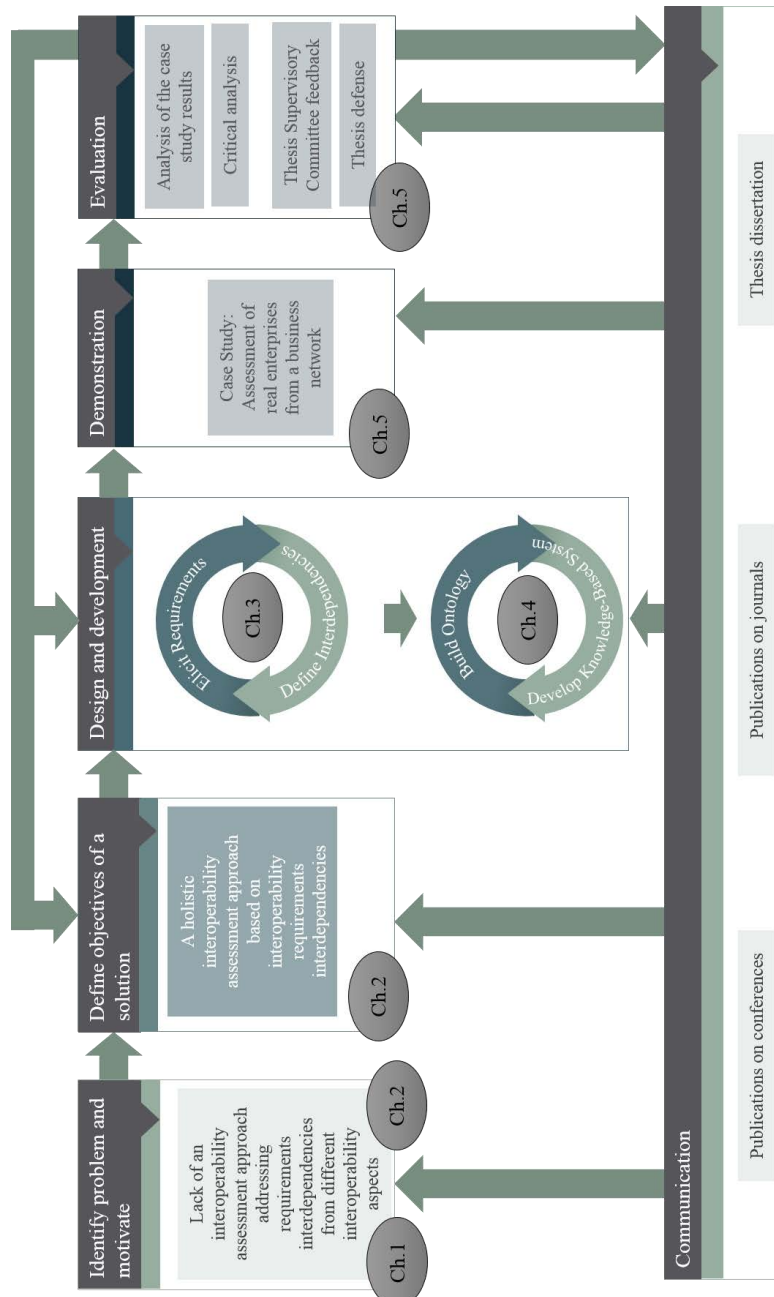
Identify problem and motivate

Lack of an interoperability assessment approach addressing requirements interdependencies from different interoperability aspects

Ch.1

Ch.2

Define objectives of a solution

A holistic interoperability assessment approach based on interoperability requirments interdependencies

Ch.2

Design and development

Elicit Requirements

Ch.3

Define Interdependencies

Build Ontology

Ch.4

Develop Knowledge-Based System

Demonstration

Case Study: Assessment of real enterprises from a business network

Ch.5

Evaluation

Analysis of the case study results

Critical analysis

Thesis Supervisory Committee feedback

Thesis defense

Ch.5

Communication

Publications on conferences

Publications on journals

Thesis dissertation